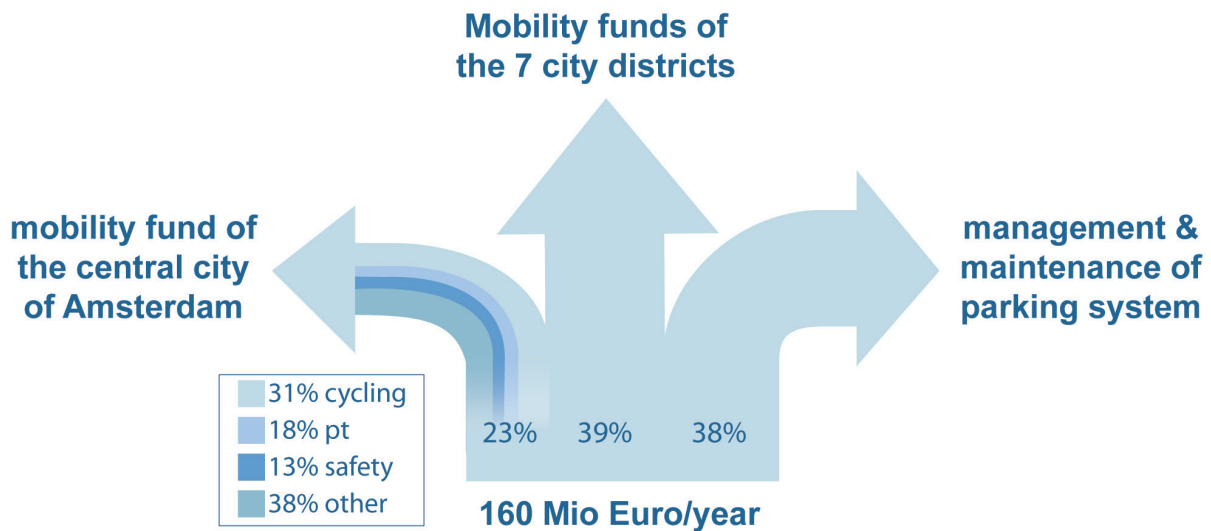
Mobility funds of the 7 city districts

mobility fund of the central city of Amsterdam

management & maintenance of parking system

31% cycling
18% pt
13% safety
38% other

23% 39% 38%

160 Mio Euro/year